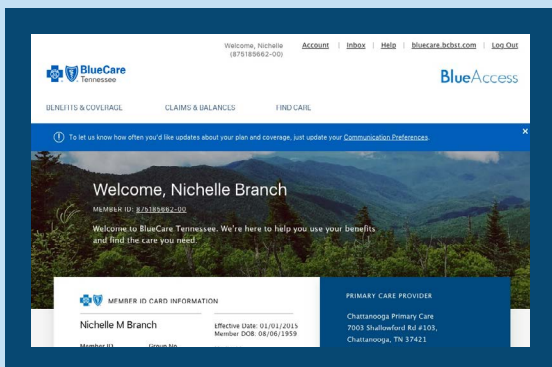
Welcome, Nichelle (875189662-00) | Account | Inbox | Help | bluecare.bcbst.com | Log Out

BlueCare Tennessee

BlueAccess

BENEFITS & COVERAGE    CLAIMS & BALANCES    FIND CARE

To let us know how often you'd like updates about your plan and coverage, just update your Communication Preferences.

×

Welcome, Nichelle Branch

MEMBER ID: 875189662-00

Welcome to BlueCare Tennessee. We're here to help you use your benefits and find the care you need.

MEMBER ID CARD INFORMATION

Nichelle M Branch

Effective Date: 01/01/2015
Member DOB: 08/06/1959

Member ID    Group No

PRIMARY CARE PROVIDER

Chattanooga Primary Care
7003 Shallowford Rd #103,
Chattanooga, TN 37421